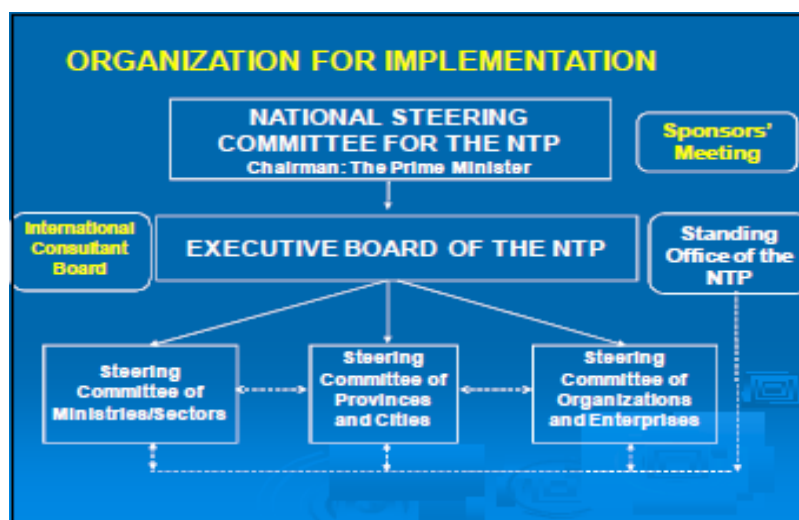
ORGANIZATION FOR IMPLEMENTATION

NATIONAL STEERING COMMITTEE FOR THE NTP
Chairman: The Prime Minister

Sponsors' Meeting

International Consultant Board

EXECUTIVE BOARD OF THE NTP

Standing Office of the NTP

Steering Committee of Ministries/Sectors

Steering Committee of Provinces and Cities

Steering Committee of Organizations and Enterprises